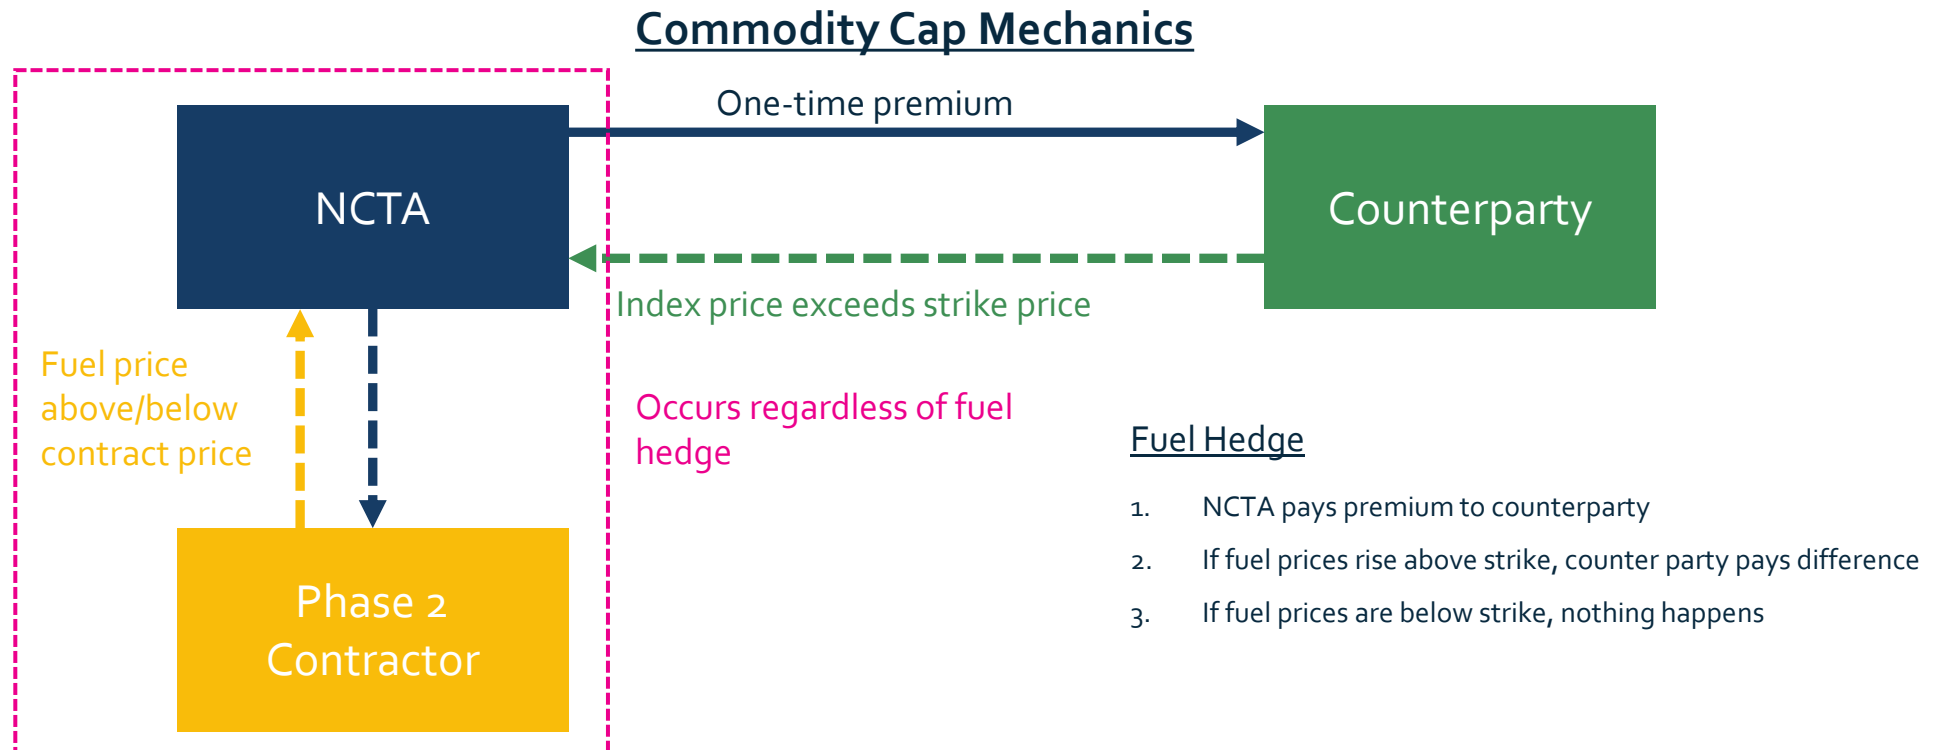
Commodity Cap Mechanics

One-time premium

NCTA

Counterparty

Index price exceeds strike price

Fuel price above/below contract price

Occurs regardless of fuel hedge

Phase 2 Contractor

Fuel Hedge

1. NCTA pays premium to counterparty

2. If fuel prices rise above strike, counter party pays difference

3. If fuel prices are below strike, nothing happens